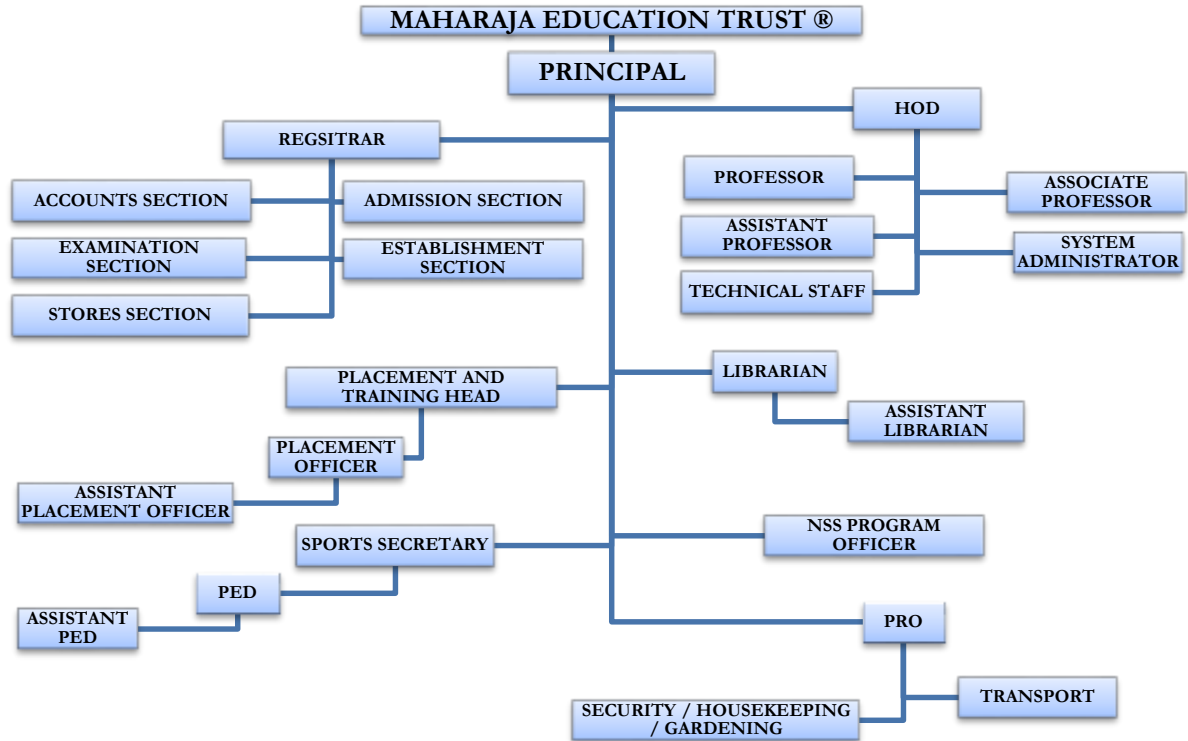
MAHARAJA EDUCATION TRUST ®

PRINCIPAL

REGSITRAR

ACCOUNTS SECTION

ADMISSION SECTION

EXAMINATION SECTION

ESTABLISHMENT SECTION

STORES SECTION

HOD

PROFESSOR

ASSOCIATE PROFESSOR

ASSISTANT PROFESSOR

SYSTEM ADMINISTRATOR

TECHNICAL STAFF

PLACEMENT AND TRAINING HEAD

PLACEMENT OFFICER

ASSISTANT PLACEMENT OFFICER

LIBRARIAN

ASSISTANT LIBRARIAN

SPORTS SECRETARY

PED

ASSISTANT PED

NSS PROGRAM OFFICER

PRO

TRANSPORT

SECURITY / HOUSEKEEPING / GARDENING